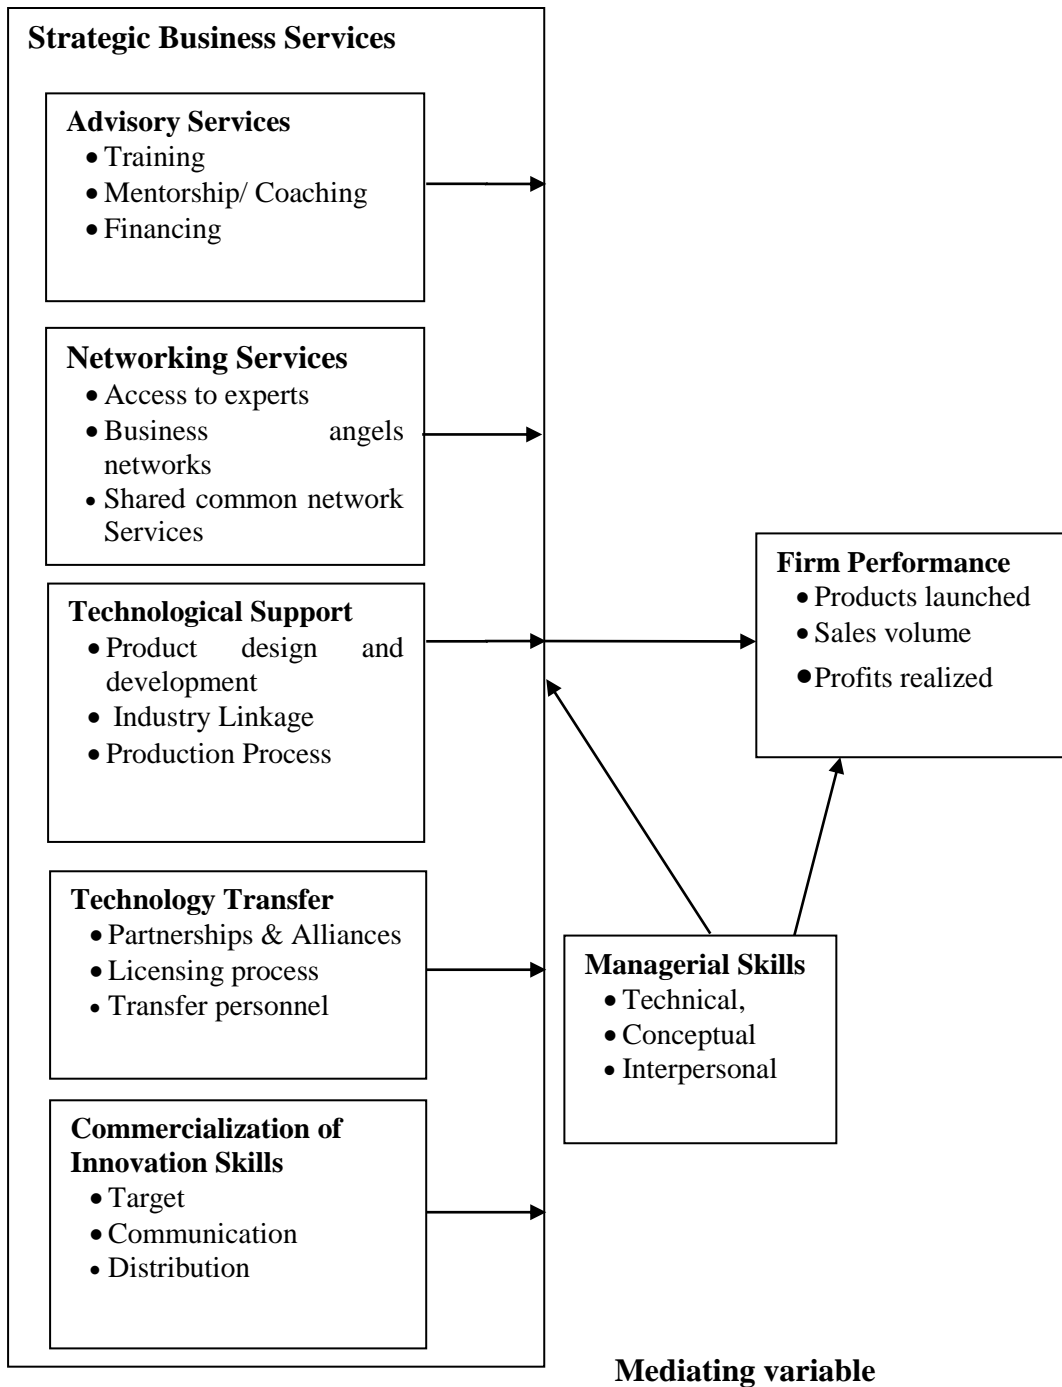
**Strategic Business Services**

**Advisory Services**
- Training
- Mentorship/ Coaching
- Financing

**Networking Services**
- Access to experts
- Business angels networks
- Shared common network Services

**Technological Support**
- Product design and development
- Industry Linkage
- Production Process

**Technology Transfer**
- Partnerships & Alliances
- Licensing process
- Transfer personnel

**Commercialization of Innovation Skills**
- Target
- Communication
- Distribution

**Firm Performance**
- Products launched
- Sales volume
- Profits realized

**Managerial Skills**
- Technical,
- Conceptual
- Interpersonal

**Mediating variable**